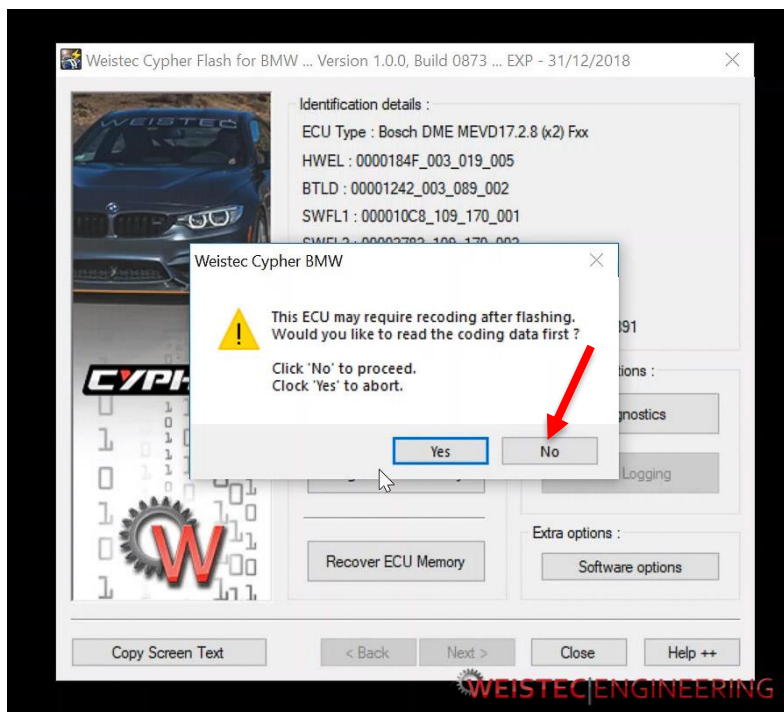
Weistec Cypher Flash for BMW ... Version 1.0.0, Build 0873 ... EXP - 31/12/2018

WEISTEC

Identification details :
ECU Type : Bosch DME MEVD17.2.8 (x2) Fxx
HWEL : 0000184F_003_019_005
BTLD : 00001242_003_089_002
SWFL1 : 000010C8_109_170_001
SWFL2 : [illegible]

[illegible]91

CYPH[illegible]

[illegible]tions :
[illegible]gnostics
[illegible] Logging

Weistec Cypher BMW

This ECU may require recoding after flashing.
Would you like to read the coding data first ?

Click 'No' to proceed.
Clock 'Yes' to abort.

Yes
No

Extra options :
Recover ECU Memory
Software options

Copy Screen Text
< Back
Next >
Close
Help ++

WEISTEC|ENGINEERING